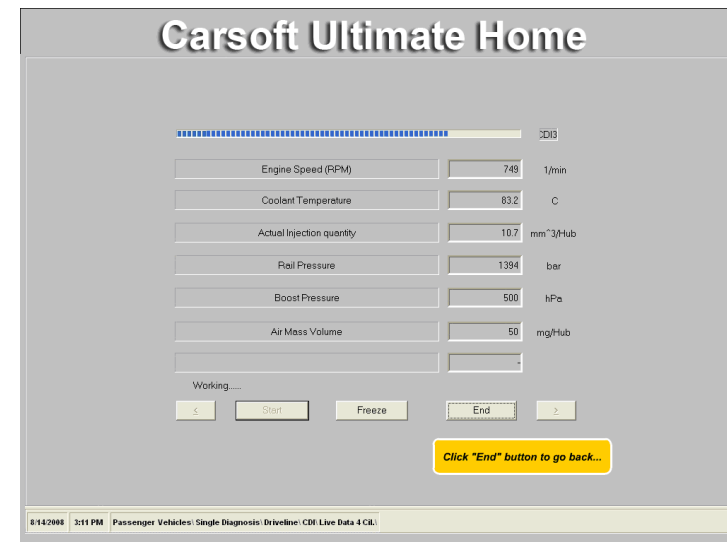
Carsoft Ultimate Home

CDI3

| | | |
|---|---|---|
| Engine Speed (RPM) | 749 | 1/min |
| Coolant Temperature | 83.2 | C |
| Actual Injection quantity | 10.7 | mm^3/Hub |
| Rail Pressure | 1394 | bar |
| Boost Pressure | 500 | hPa |
| Air Mass Volume | 50 | mg/Hub |
| | - | |

Working.....

< Start Freeze End >

Click "End" button to go back...

8/14/2008 3:11 PM Passenger Vehicles\ Single Diagnosis\ Driveline\ CDI\ Live Data 4 Cil.\